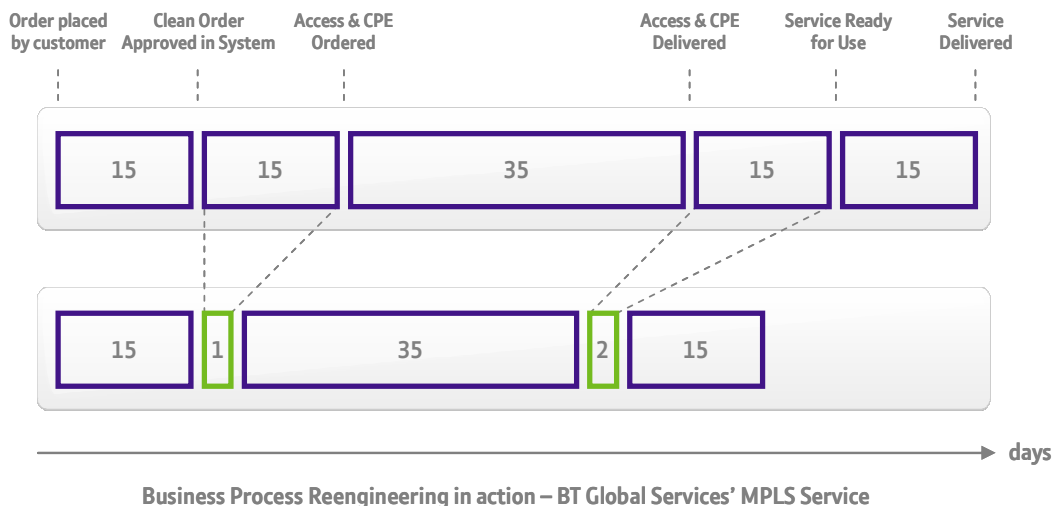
Order placed by customer

Clean Order Approved in System

Access & CPE Ordered

Access & CPE Delivered

Service Ready for Use

Service Delivered

15

15

35

15

15

15

1

35

2

15

days

Business Process Reengineering in action – BT Global Services' MPLS Service